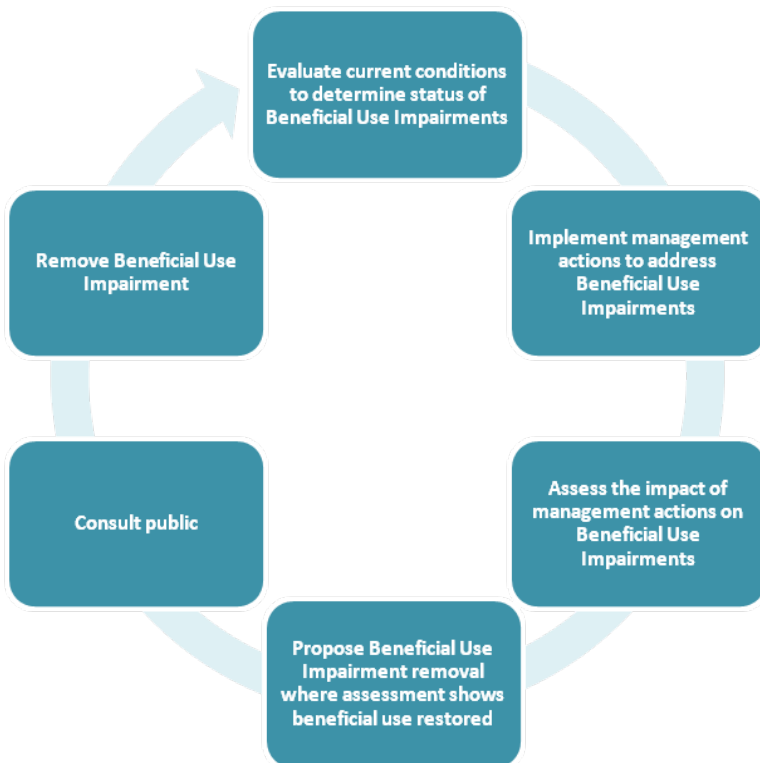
Evaluate current conditions to determine status of Beneficial Use Impairments

Implement management actions to address Beneficial Use Impairments

Assess the impact of management actions on Beneficial Use Impairments

Propose Beneficial Use Impairment removal where assessment shows beneficial use restored

Consult public

Remove Beneficial Use Impairment